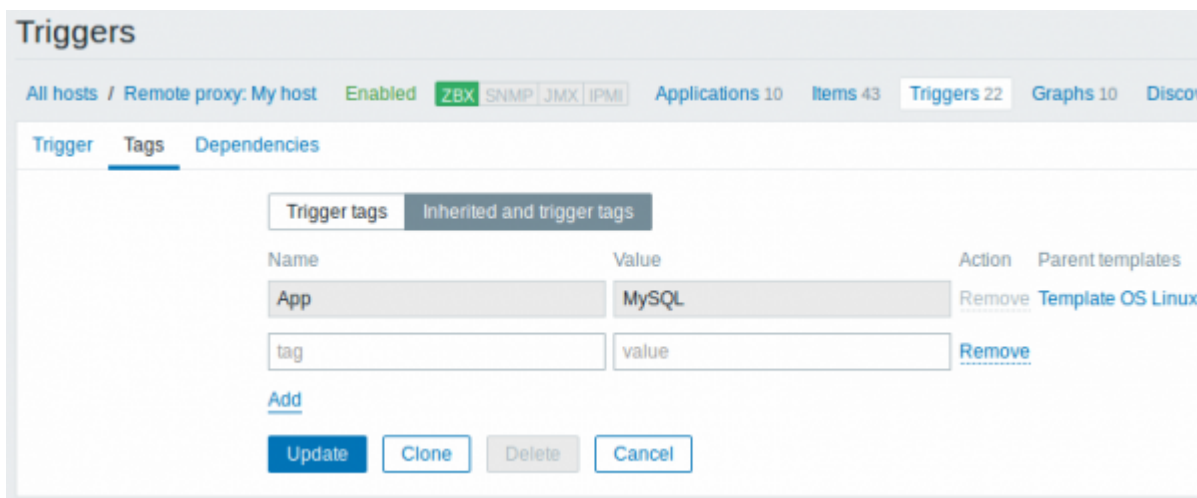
Triggers

All hosts / Remote proxy: My host Enabled ZBX SNMP JMX IPMI Applications 10 Items 43 Triggers 22 Graphs 10 Disco

Trigger Tags Dependencies

Trigger tags Inherited and trigger tags

| Name | Value | Action | Parent templates |
|---|---|---|---|
| App | MySQL | Remove | Template OS Linux |
| tag | value | Remove | |

Add

Update Clone Delete Cancel